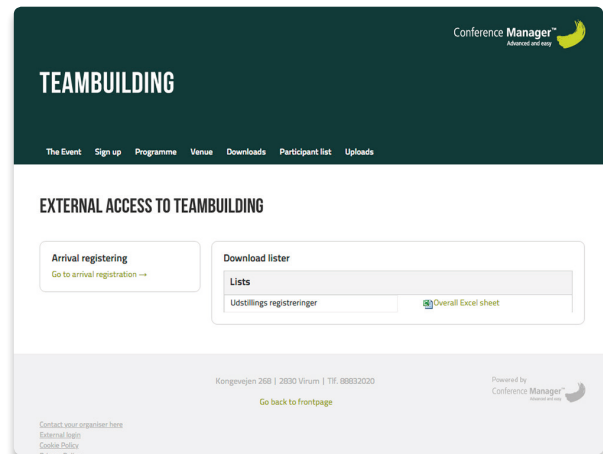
Conference Manager™
Advanced and easy

TEAMBUILDING

The Event Sign up Programme Venue Downloads Participant list Uploads

EXTERNAL ACCESS TO TEAMBUILDING

Arrival registering
Go to arrival registration →

Download lister

| Lists | |
|---|---|
| Udstillings registreringer | Overall Excel sheet |

Kongevejen 268 | 2830 Virum | Tlf. 88832020

Go back to frontpage

Powered by
Conference Manager™
Advanced and easy

Contact your organiser here
External login
Cookie Policy
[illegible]